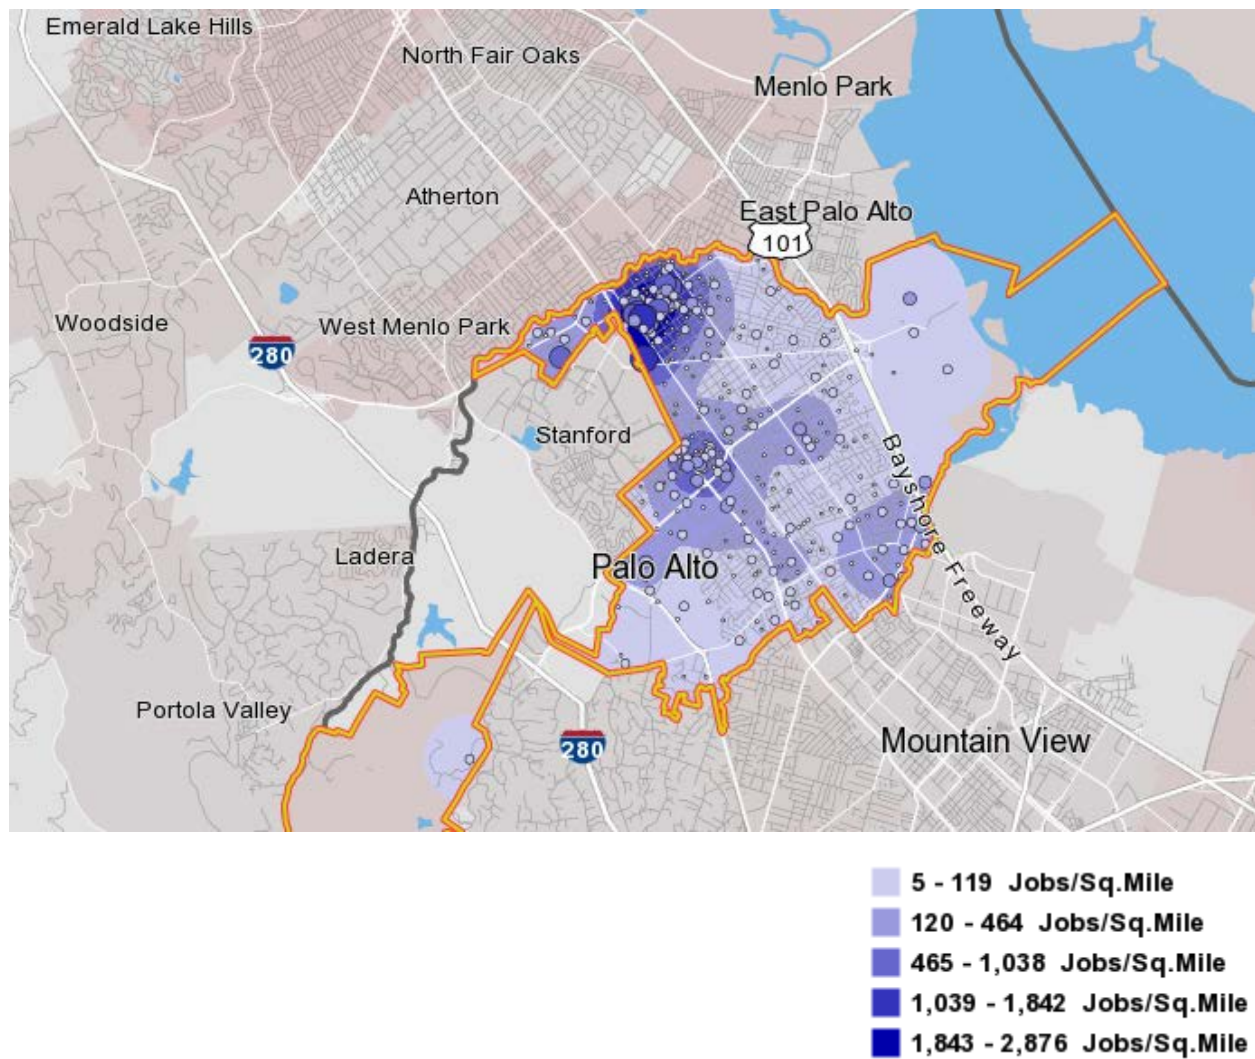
Emerald Lake Hills
North Fair Oaks
Menlo Park
Atherton
East Palo Alto
101
Woodside
West Menlo Park
280
Stanford
Bayshore Freeway
Ladera
Palo Alto
Portola Valley
280
Mountain View

5 - 119 Jobs/Sq.Mile
120 - 464 Jobs/Sq.Mile
465 - 1,038 Jobs/Sq.Mile
1,039 - 1,842 Jobs/Sq.Mile
1,843 - 2,876 Jobs/Sq.Mile